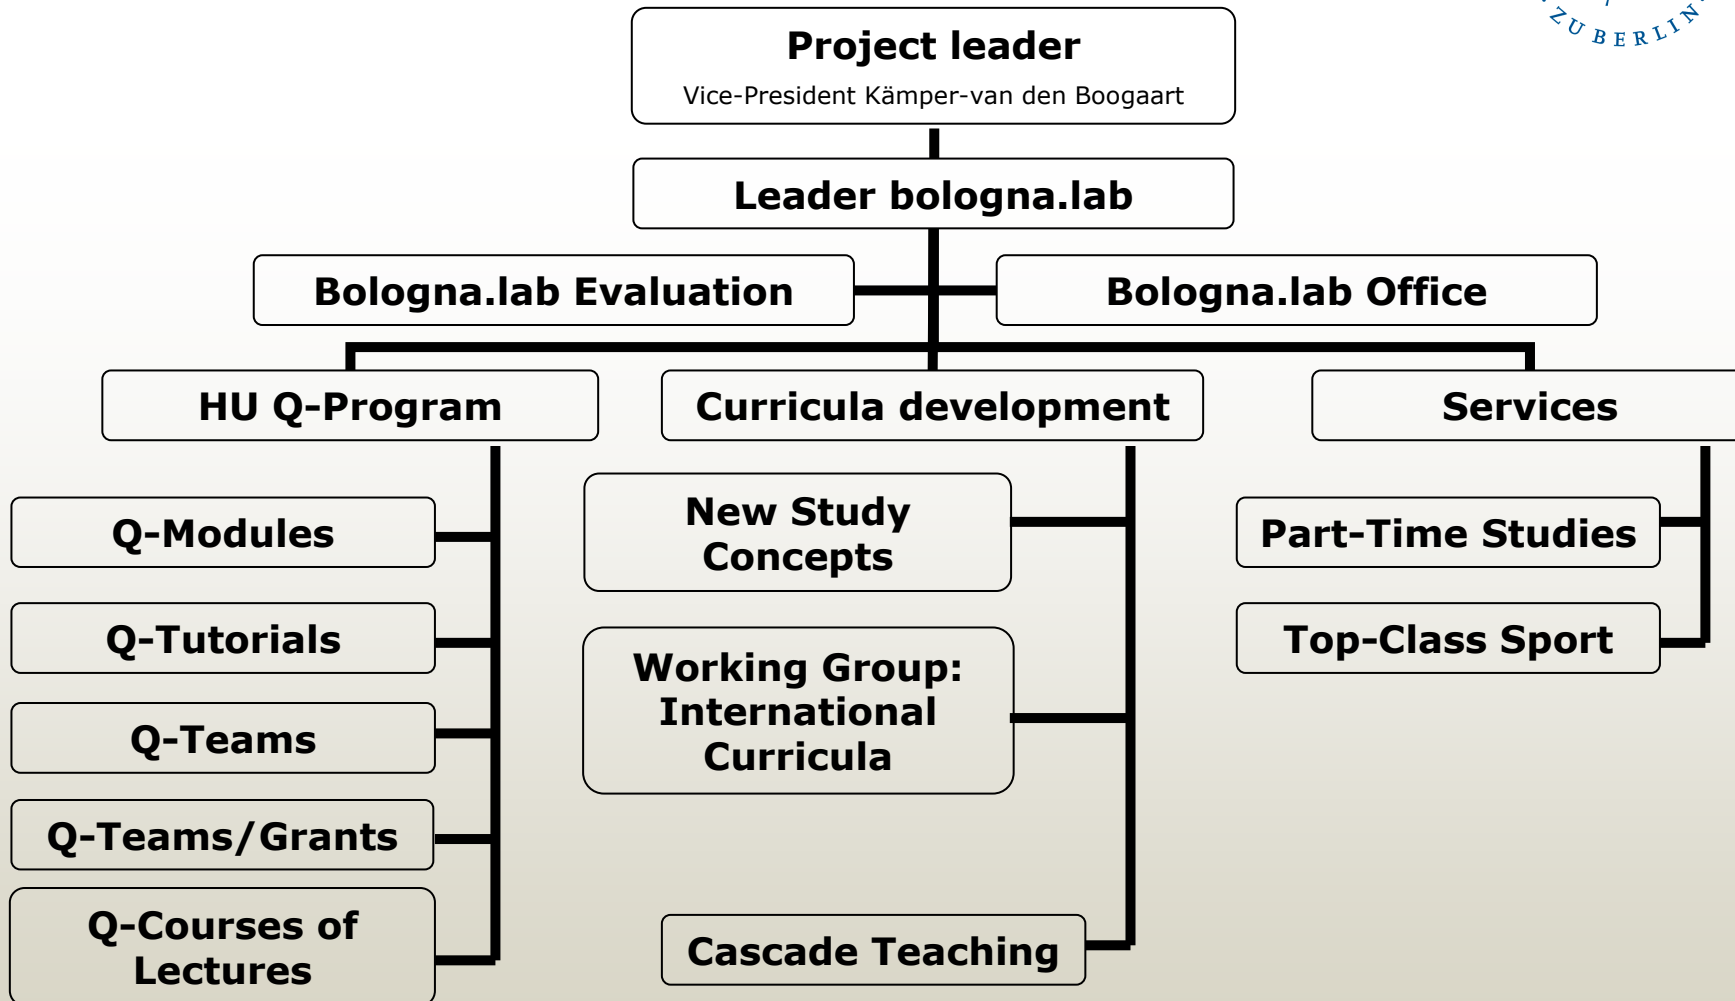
ZU BERLIN

Project leader
Vice-President Kämper-van den Boogaart

Leader bologna.lab

Bologna.lab Evaluation

Bologna.lab Office

HU Q-Program

Curricula development

Services

Q-Modules

Q-Tutorials

Q-Teams

Q-Teams/Grants

Q-Courses of Lectures

New Study Concepts

Working Group: International Curricula

Cascade Teaching

Part-Time Studies

Top-Class Sport